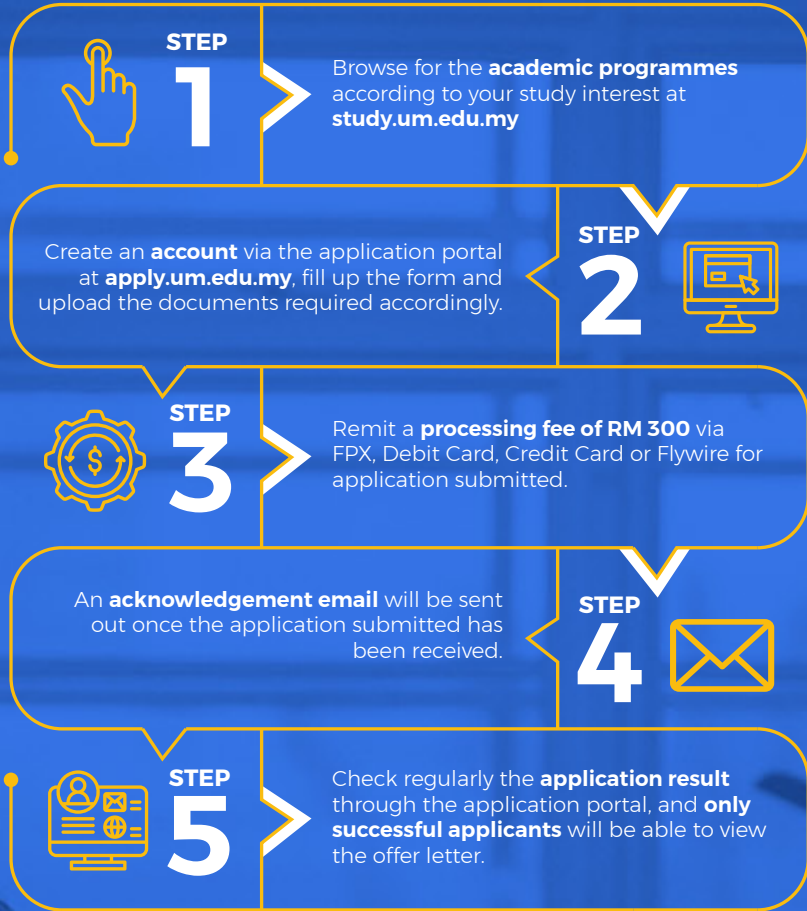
STEP 1

Browse for the **academic programmes** according to your study interest at **study.um.edu.my**

STEP 2

Create an **account** via the application portal at **apply.um.edu.my**, fill up the form and upload the documents required accordingly.

STEP 3

Remit a **processing fee of RM 300** via FPX, Debit Card, Credit Card or Flywire for application submitted.

STEP 4

An **acknowledgement email** will be sent out once the application submitted has been received.

STEP 5

Check regularly the **application result** through the application portal, and **only successful applicants** will be able to view the offer letter.